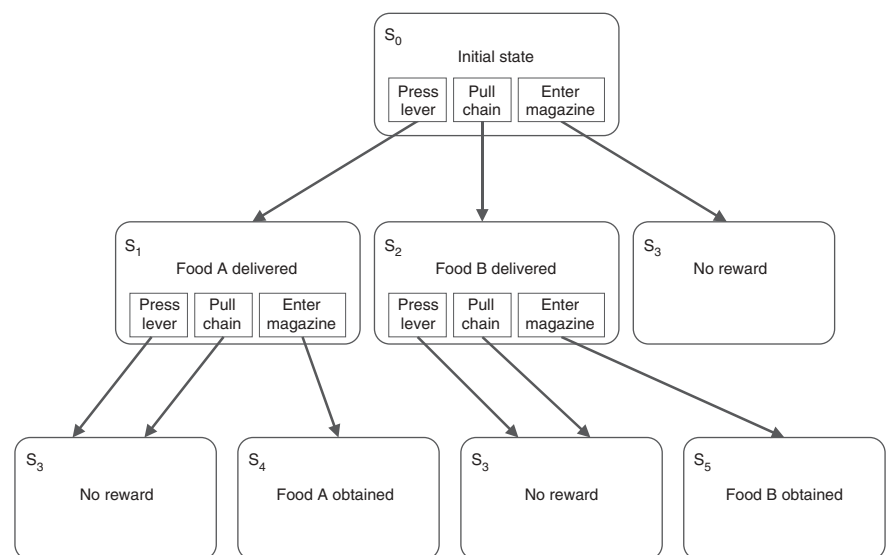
$S_0$
Initial state
Press lever
Pull chain
Enter magazine

$S_1$
Food A delivered
Press lever
Pull chain
Enter magazine

$S_2$
Food B delivered
Press lever
Pull chain
Enter magazine

$S_3$
No reward

$S_3$
No reward

$S_4$
Food A obtained

$S_3$
No reward

$S_5$
Food B obtained